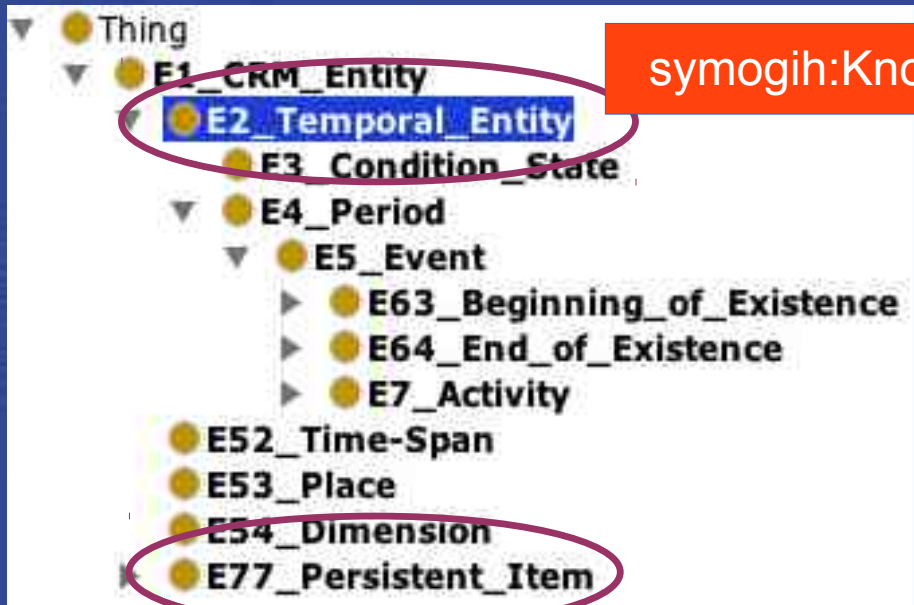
Thing
E1_CRM_Entity
E2_Temporal_Entity
E3_Condition_State
E4_Period
E5_Event
E63_Beginning_of_Existence
E64_End_of_Existence
E7_Activity
E52_Time-Span
E53_Place
E54_Dimension
E77_Persistent_Item

symogih:Kno